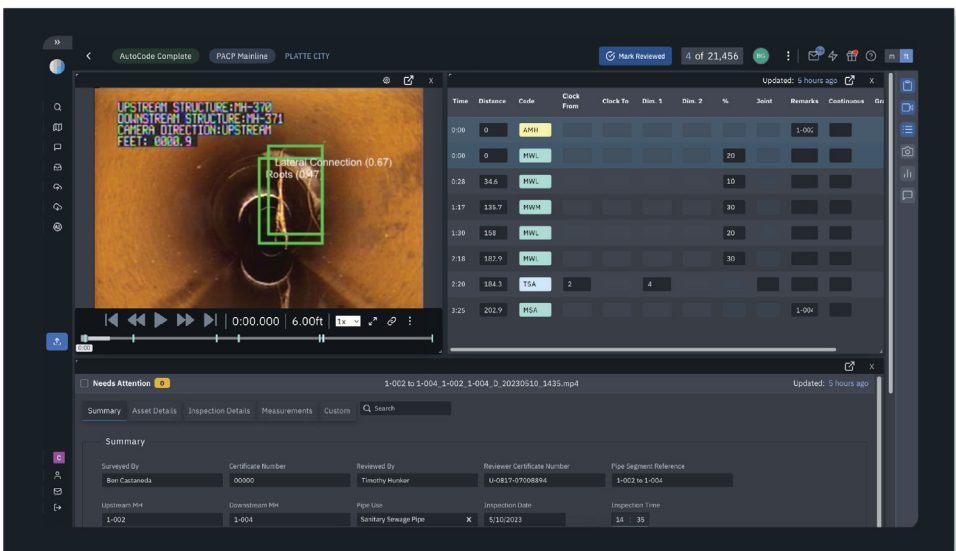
AutoCode Complete PACP Mainline PLATTE CITY

Mark Reviewed 4 of 21,456 RG

UPSTREAM STRUCTURE:MH-370
DOWNSTREAM STRUCTURE:MH-371
CAMERA DIRECTION:UPSTREAM
FEET: 0000.9

Lateral Connection (0.67)
Roots (0.47)

0:00.000 6.00ft 1x

Updated: 5 hours ago

| Time | Distance | Code | Clock From | Clock To | Dim. 1 | Dim. 2 | % | Joint | Remarks | Continuous | Gr |
|---|---|---|---|---|---|---|---|---|---|---|---|
| 0:00 | 0 | AMH | | | | | | | 1-002 | | |
| 0:00 | 0 | MWL | | | | | 20 | | | | |
| 0:28 | 34.6 | MWL | | | | | 10 | | | | |
| 1:17 | 135.7 | MWM | | | | | 30 | | | | |
| 1:30 | 158 | MWL | | | | | 20 | | | | |
| 2:18 | 182.9 | MWL | | | | | 30 | | | | |
| 2:20 | 184.3 | TSA | 2 | | 4 | | | | | | |
| 3:25 | 202.9 | MSA | | | | | | | 1-004 | | |

Needs Attention 0

1-002 to 1-004_1-002_1-004_D_20230510_1435.mp4

Updated: 5 hours ago

Summary Asset Details Inspection Details Measurements Custom Search

Summary

Surveyed By
Ben Castaneda

Certificate Number
00000

Reviewed By
Timothy Hunker

Reviewer Certificate Number
U-0817-07008894

Pipe Segment Reference
1-002 to 1-004

Upstream MH
1-002

Downstream MH
1-004

Pipe Use
Sanitary Sewage Pipe

Inspection Date
5/10/2023

Inspection Time
14 : 35